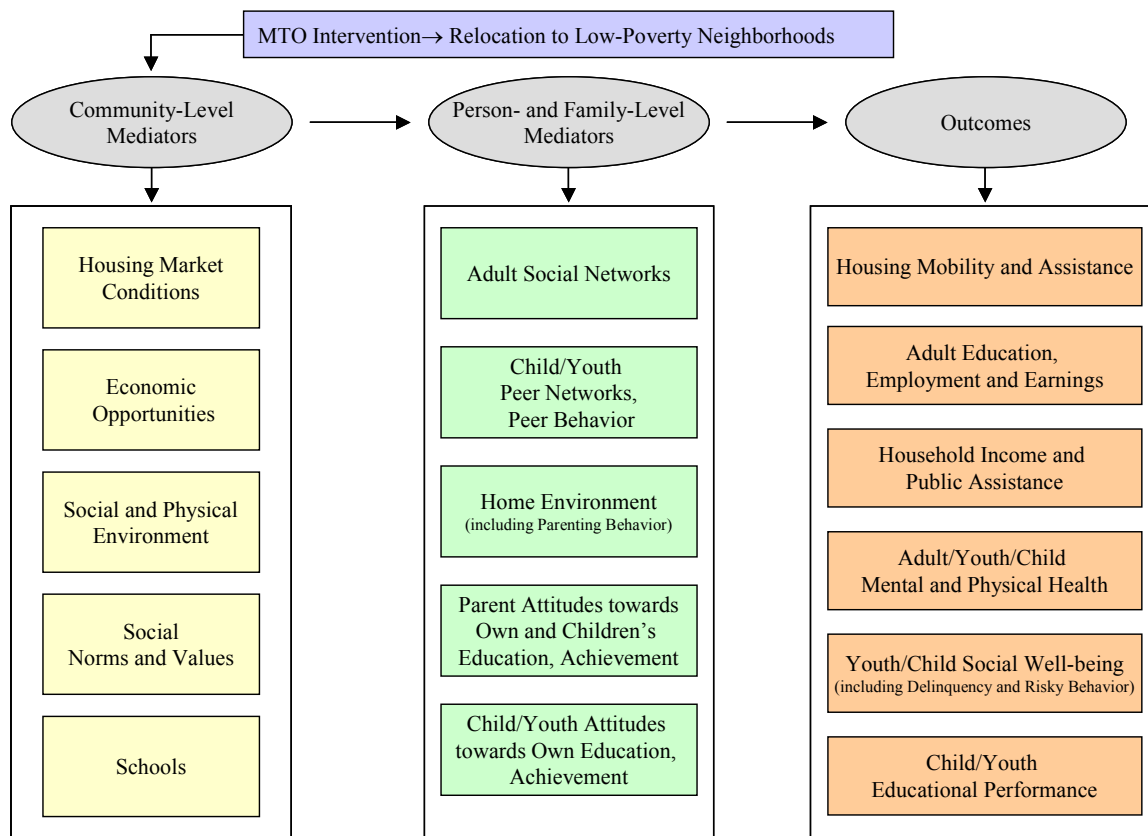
MTO Intervention→ Relocation to Low-Poverty Neighborhoods

Community-Level Mediators

Person- and Family-Level Mediators

Outcomes

Housing Market Conditions

Economic Opportunities

Social and Physical Environment

Social Norms and Values

Schools

Adult Social Networks

Child/Youth Peer Networks, Peer Behavior

Home Environment (including Parenting Behavior)

Parent Attitudes towards Own and Children's Education, Achievement

Child/Youth Attitudes towards Own Education, Achievement

Housing Mobility and Assistance

Adult Education, Employment and Earnings

Household Income and Public Assistance

Adult/Youth/Child Mental and Physical Health

Youth/Child Social Well-being (including Delinquency and Risky Behavior)

Child/Youth Educational Performance